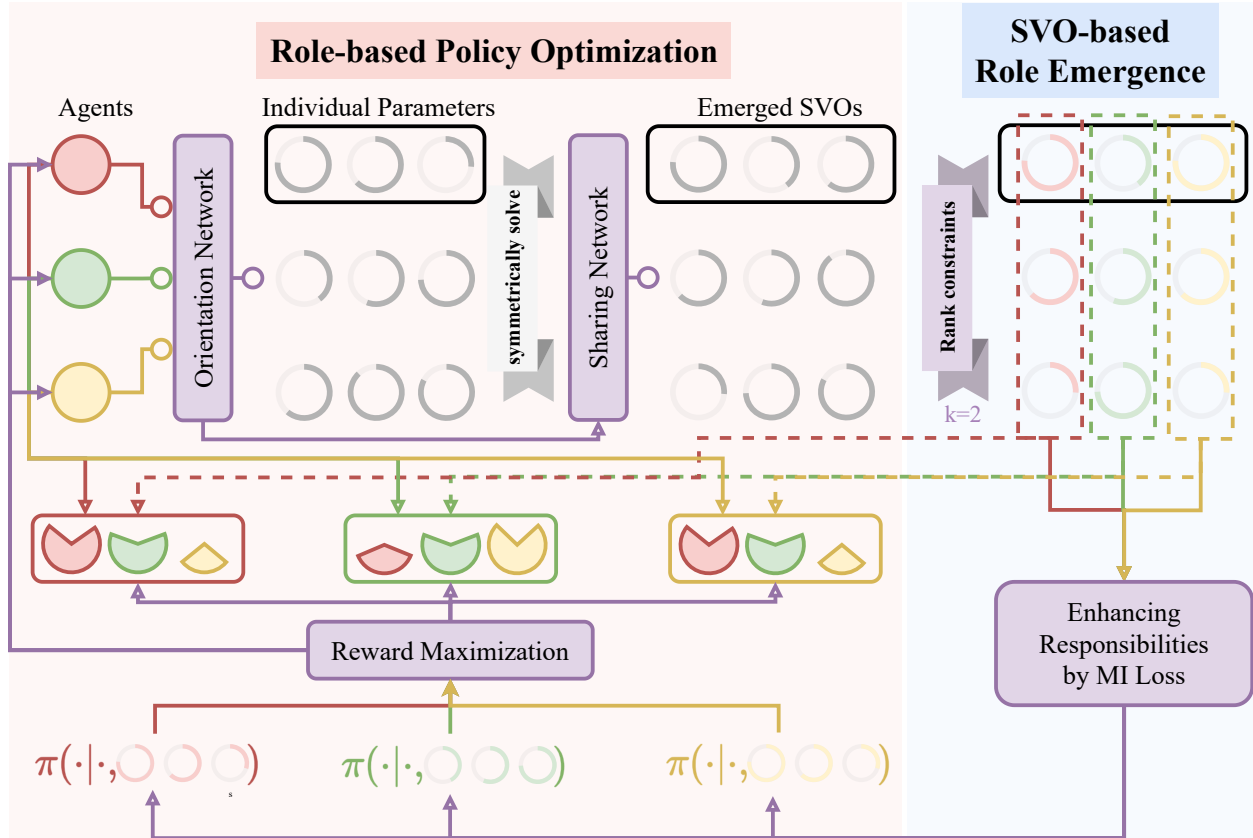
Role-based Policy Optimization

SVO-based Role Emergence

Agents

Individual Parameters

Emerged SVOs

Orientation Network

symmetrically solve

Sharing Network

Rank constraints

k=2

Reward Maximization

Enhancing Responsibilities by MI Loss

$\pi(\cdot|\cdot,$ $)$

$\pi(\cdot|\cdot,$ $)$

$\pi(\cdot|\cdot,$ $)$